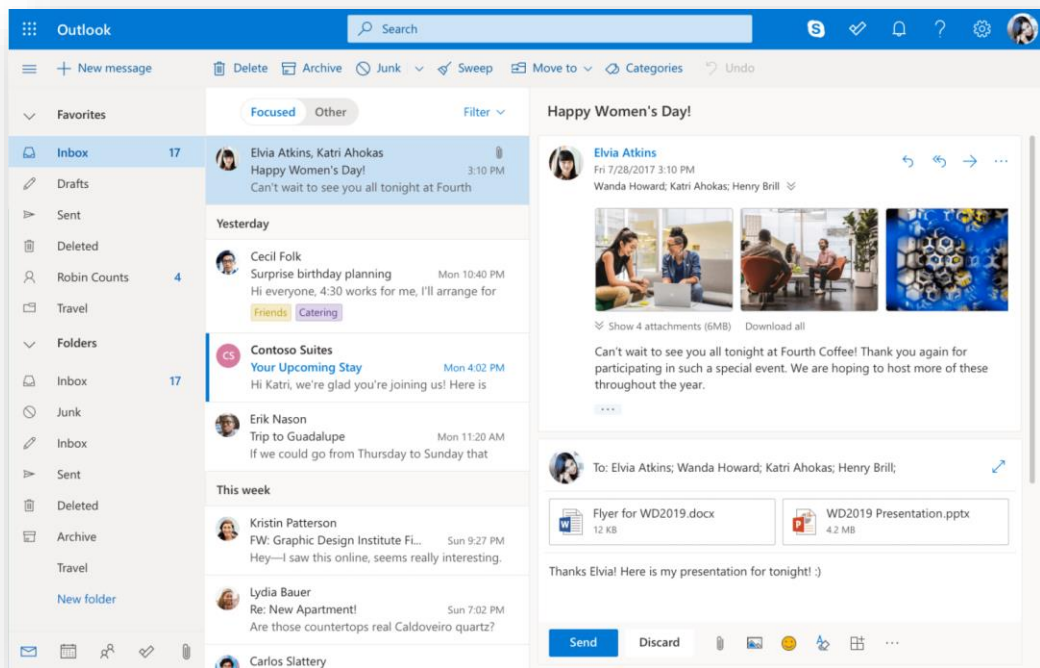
Outlook

Search

New message

Delete Archive Junk Sweep Move to Categories Undo

Favorites

Inbox 17

Drafts

Sent

Deleted

Robin Counts 4

Travel

Folders

Inbox 17

Junk

Inbox

Sent

Deleted

Archive

Travel

New folder

Focused Other Filter

Elvia Atkins, Katri Ahokas
Happy Women's Day! 3:10 PM
Can't wait to see you all tonight at Fourth

Yesterday

Cecil Folk
Surprise birthday planning Mon 10:40 PM
Hi everyone, 4:30 works for me, I'll arrange for
Friends Catering

CS Contoso Suites
Your Upcoming Stay Mon 4:02 PM
Hi Katri, we're glad you're joining us! Here is

Erik Nason
Trip to Guadalupe Mon 11:20 AM
If we could go from Thursday to Sunday that

This week

Kristin Patterson
FW: Graphic Design Institute Fi... Sun 9:27 PM
Hey—I saw this online, seems really interesting.

Lydia Bauer
Re: New Apartment! Sun 7:02 PM
Are those countertops real Caldoveiro quartz?

Carlos Slattery

Happy Women's Day!

Elvia Atkins
Fri 7/28/2017 3:10 PM
Wanda Howard; Katri Ahokas; Henry Brill

Show 4 attachments (6MB) Download all

Can't wait to see you all tonight at Fourth Coffee! Thank you again for participating in such a special event. We are hoping to host more of these throughout the year.

...

To: Elvia Atkins; Wanda Howard; Katri Ahokas; Henry Brill;

Flyer for WD2019.docx
12 KB

WD2019 Presentation.pptx
4.2 MB

Thanks Elvia! Here is my presentation for tonight! :)

Send Discard ...